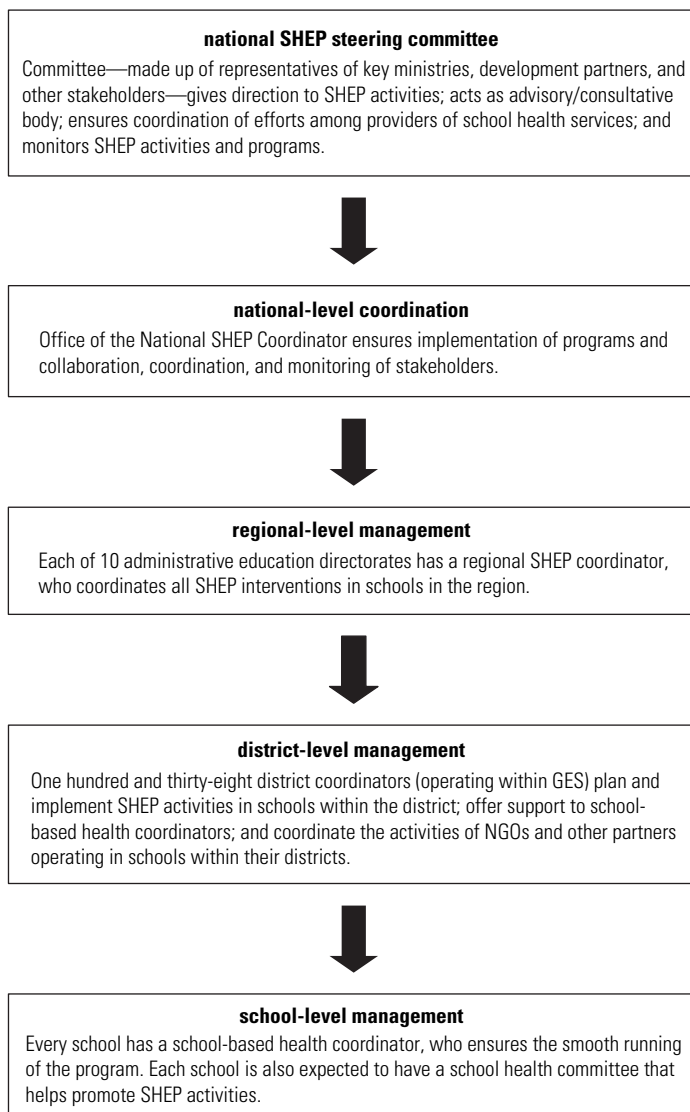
**national SHEP steering committee**

Committee—made up of representatives of key ministries, development partners, and other stakeholders—gives direction to SHEP activities; acts as advisory/consultative body; ensures coordination of efforts among providers of school health services; and monitors SHEP activities and programs.

**national-level coordination**

Office of the National SHEP Coordinator ensures implementation of programs and collaboration, coordination, and monitoring of stakeholders.

**regional-level management**

Each of 10 administrative education directorates has a regional SHEP coordinator, who coordinates all SHEP interventions in schools in the region.

**district-level management**

One hundred and thirty-eight district coordinators (operating within GES) plan and implement SHEP activities in schools within the district; offer support to school-based health coordinators; and coordinate the activities of NGOs and other partners operating in schools within their districts.

**school-level management**

Every school has a school-based health coordinator, who ensures the smooth running of the program. Each school is also expected to have a school health committee that helps promote SHEP activities.